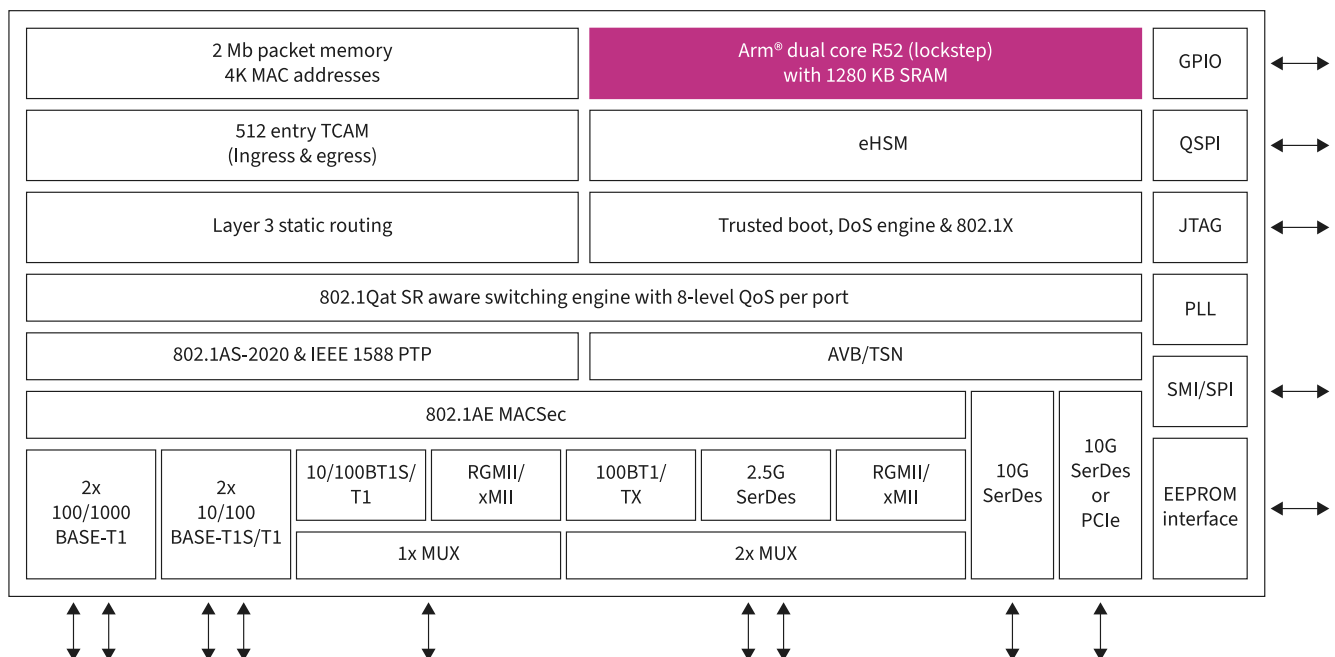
2 Mb packet memory
4K MAC addresses

Arm® dual core R52 (lockstep)
with 1280 KB SRAM

GPIO

512 entry TCAM
(Ingress & egress)

eHSM

QSPI

Layer 3 static routing

Trusted boot, DoS engine & 802.1X

JTAG

802.1Qat SR aware switching engine with 8-level QoS per port

PLL

802.1AS-2020 & IEEE 1588 PTP

AVB/TSN

SMI/SPI

802.1AE MACSec

10G
SerDes

10G
SerDes
or
PCIe

EEPROM
interface

2x
100/1000
BASE-T1

2x
10/100
BASE-T1S/T1

10/100BT1S/
T1

RGMII/
xMII

100BT1/
TX

2.5G
SerDes

RGMII/
xMII

1x MUX

2x MUX